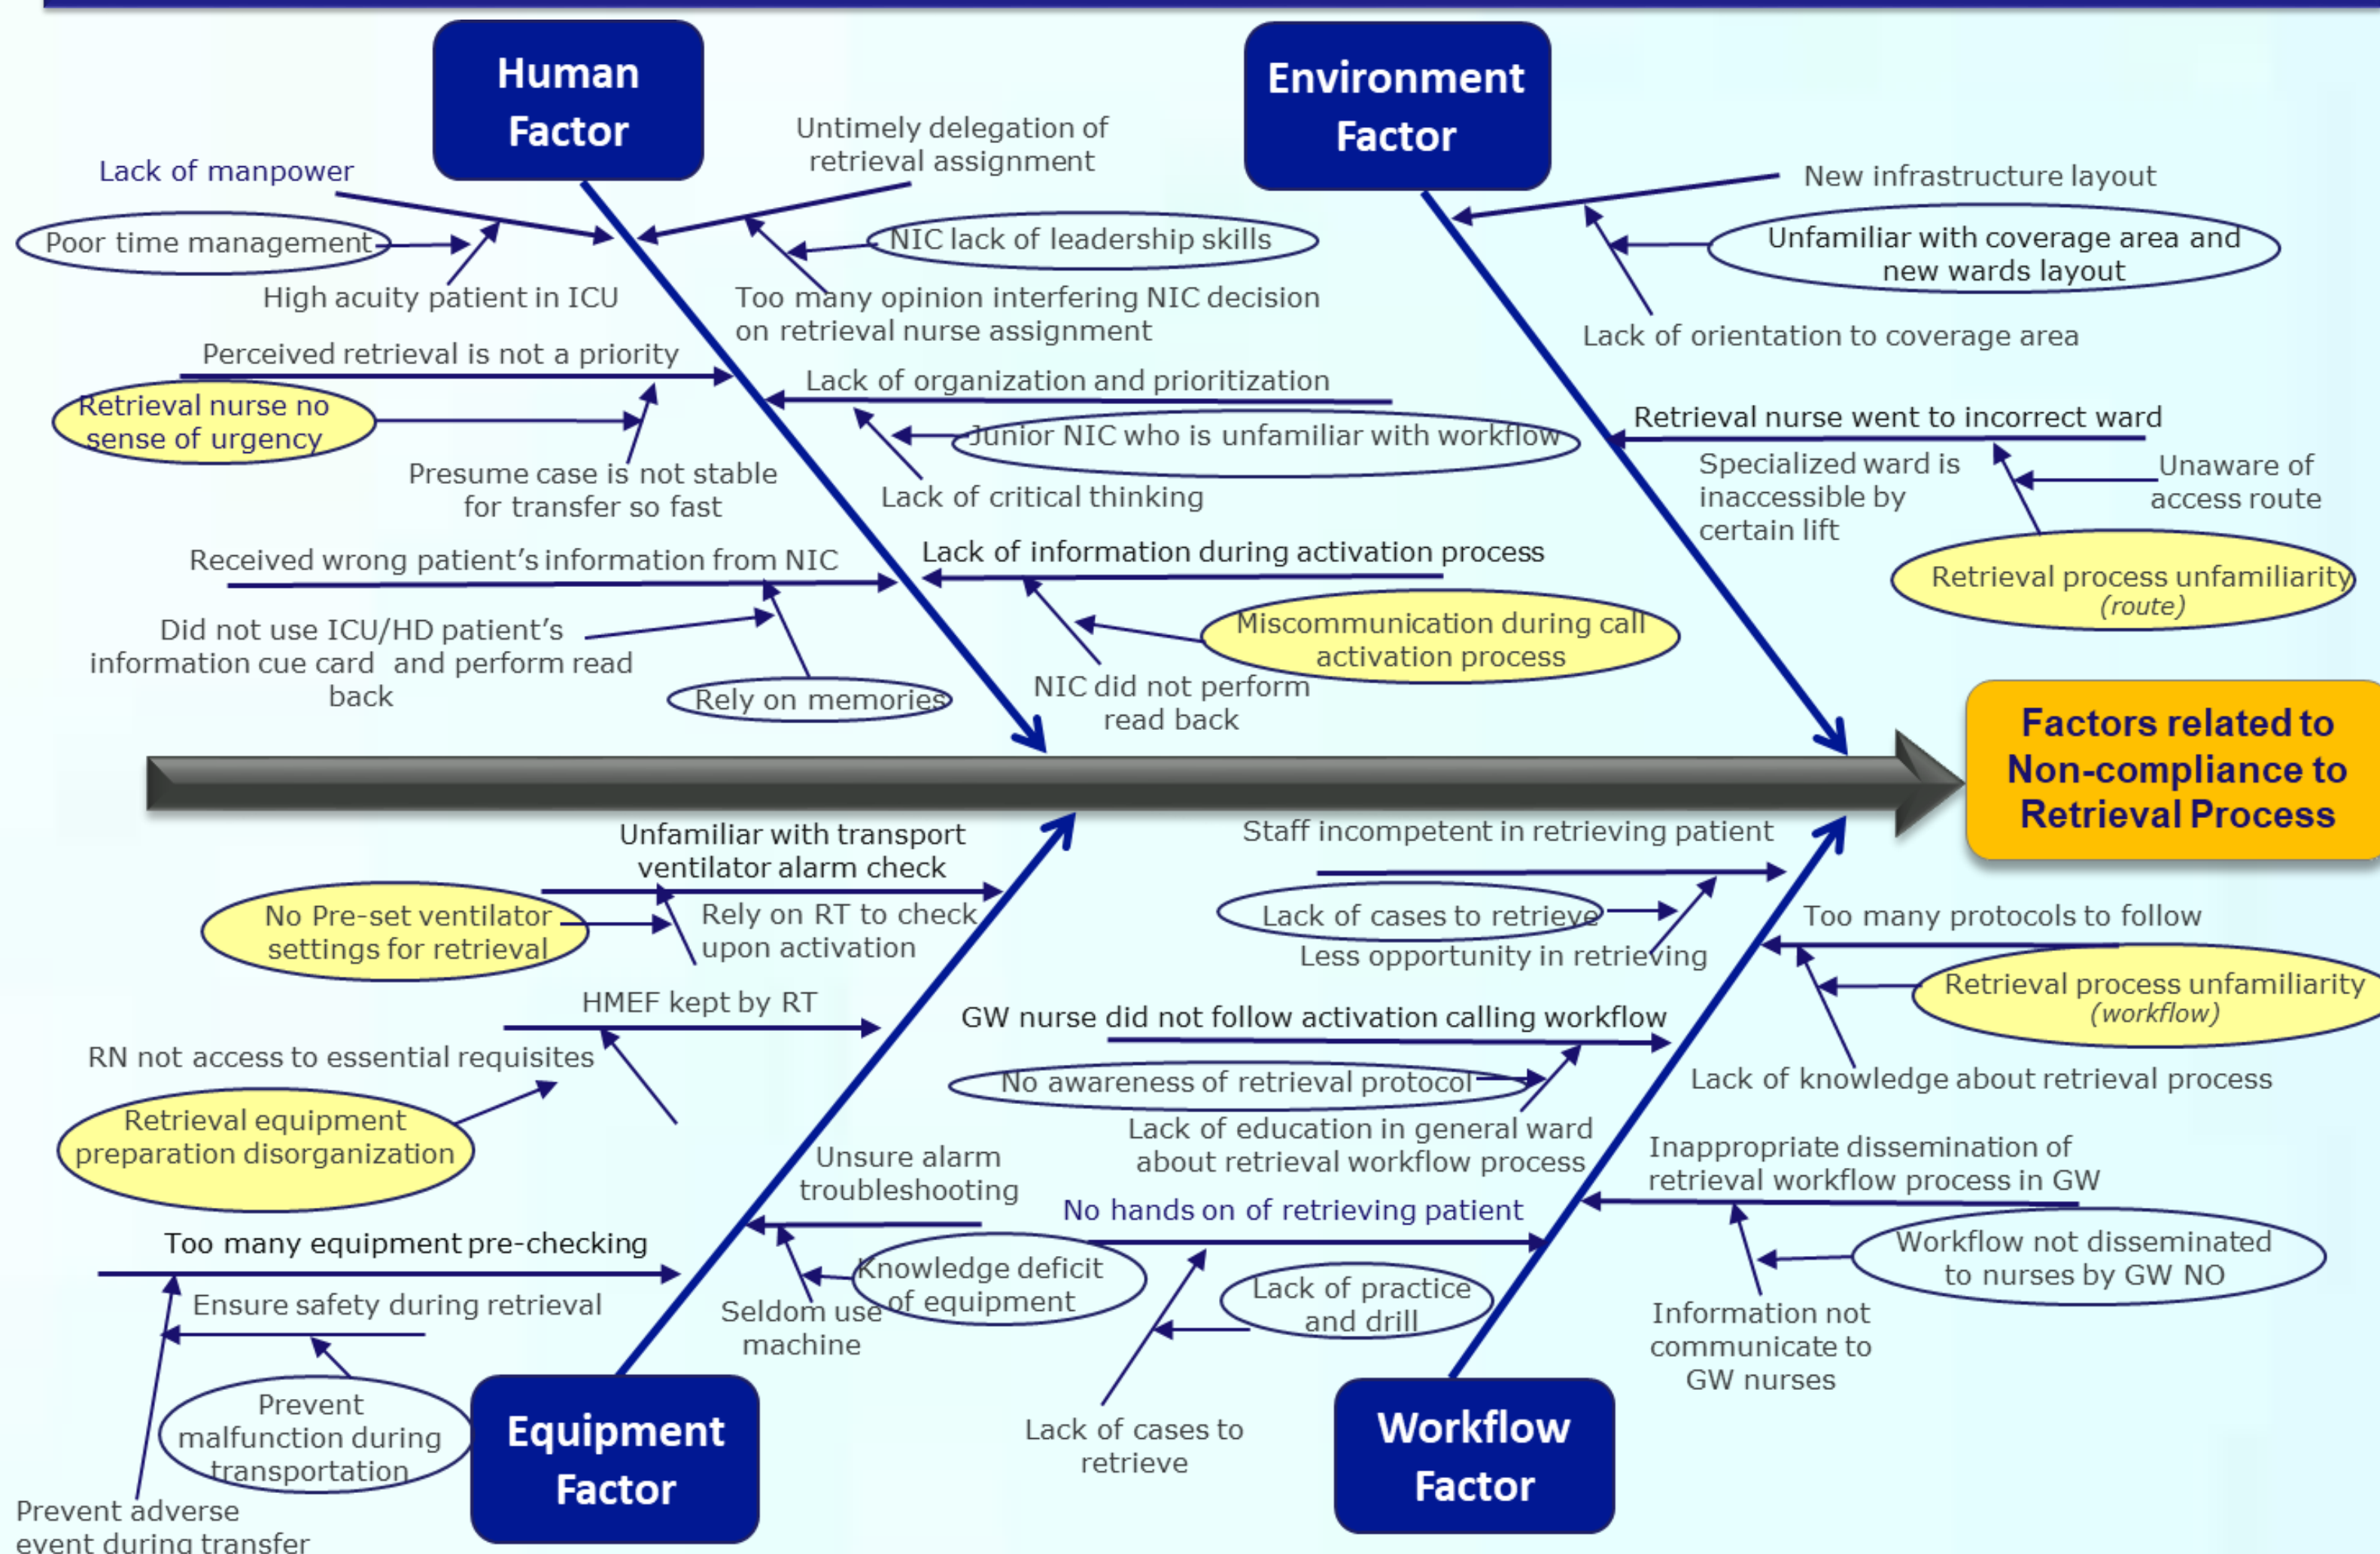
Human Factor

Lack of manpower

Poor time management

High acuity patient in ICU

Untimely delegation of retrieval assignment

NIC lack of leadership skills

Too many opinion interfering NIC decision on retrieval nurse assignment

Perceived retrieval is not a priority

Retrieval nurse no sense of urgency

Presume case is not stable for transfer so fast

Lack of organization and prioritization

Junior NIC who is unfamiliar with workflow

Lack of critical thinking

Received wrong patient's information from NIC

Did not use ICU/HD patient's information cue card and perform read back

Rely on memories

Lack of information during activation process

Miscommunication during call activation process

NIC did not perform read back

Environment Factor

New infrastructure layout

Unfamiliar with coverage area and new wards layout

Lack of orientation to coverage area

Retrieval nurse went to incorrect ward

Specialized ward is inaccessible by certain lift

Unaware of access route

Retrieval process unfamiliarity (route)

Factors related to Non-compliance to Retrieval Process

Unfamiliar with transport ventilator alarm check

No Pre-set ventilator settings for retrieval

Rely on RT to check upon activation

HMEF kept by RT

RN not access to essential requisites

Retrieval equipment preparation disorganization

Unsure alarm troubleshooting

Knowledge deficit of equipment

Seldom use machine

Too many equipment pre-checking

Ensure safety during retrieval

Prevent malfunction during transportation

Prevent adverse event during transfer

Equipment Factor

Staff incompetent in retrieving patient

Lack of cases to retrieve

Less opportunity in retrieving

Too many protocols to follow

Retrieval process unfamiliarity (workflow)

Lack of knowledge about retrieval process

GW nurse did not follow activation calling workflow

No awareness of retrieval protocol

Lack of education in general ward about retrieval workflow process

Inappropriate dissemination of retrieval workflow process in GW

Workflow not disseminated to nurses by GW NO

Information not communicate to GW nurses

No hands on of retrieving patient

Lack of practice and drill

Lack of cases to retrieve

Workflow Factor